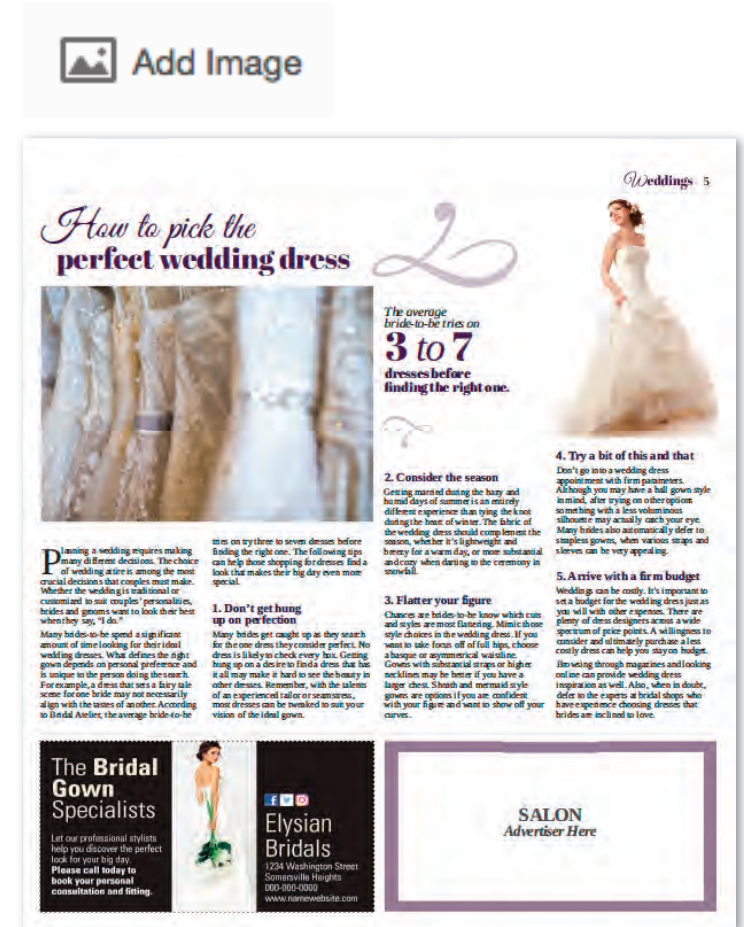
Add Image

Weddings 5

How to pick the perfect wedding dress

The average bride-to-be tries on 3 to 7 dresses before finding the right one.

Planning a wedding requires making many different decisions. The choice of wedding attire is among the most crucial decisions that couples must make. Whether the wedding is traditional or customized to suit couples' personalities, brides and grooms want to look their best when they say, "I do."

Many brides-to-be spend a significant amount of time looking for their ideal wedding dresses. What defines the right gown depends on personal preference and is unique to the person doing the search. For example, a dress that sets a fairy tale scene for one bride may not necessarily align with the tastes of another. According to Bridal Atelier, the average bride-to-be tries on try three to seven dresses before finding the right one. The following tips can help those shopping for dresses find a look that makes their big day even more special.

1. Don't get hung up on perfection

Many brides get caught up as they search for the one dress they consider perfect. No dress is likely to check every box. Getting hung up on a desire to find a dress that has it all may make it hard to see the beauty in other dresses. Remember, with the talents of an experienced tailor or seamstress, most dresses can be tweaked to suit your vision of the ideal gown.

2. Consider the season

Getting married during the hazy and humid days of summer is an entirely different experience than tying the knot during the heart of winter. The fabric of the wedding dress should complement the season, whether it's lightweight and breezy for a warm day, or more substantial and cozy when darting to the ceremony in snowfall.

3. Flatter your figure

Chances are brides-to-be know which cuts and styles are most flattering. Mimic those style choices in the wedding dress. If you want to take focus off of full hips, choose a basque or asymmetrical waistline. Gowns with substantial straps or higher necklines may be better if you have a larger chest. Sheath and mermaid style gowns are options if you are confident with your figure and want to show off your curves.

4. Try a bit of this and that

Don't go into a wedding dress appointment with firm parameters. Although you may have a ball gown style in mind, after trying on other options something with a less voluminous silhouette may actually catch your eye. Many brides also automatically defer to strapless gowns, when various straps and sleeves can be very appealing.

5. Arrive with a firm budget

Weddings can be costly. It's important to set a budget for the wedding dress just as you will with other expenses. There are plenty of dress designers across a wide spectrum of price points. A willingness to consider and ultimately purchase a less costly dress can help you stay on budget.

Browsing through magazines and looking online can provide wedding dress inspiration as well. Also, when in doubt, defer to the experts at bridal shops who have experience choosing dresses that brides are inclined to love.

The Bridal Gown Specialists

Let our professional stylists help you discover the perfect look for your big day. Please call today to book your personal consultation and fitting.

Elysian Bridals
1234 Washington Street
Somersville Heights
000-000-0000
www.namewebsite.com

SALON
Advertiser Here